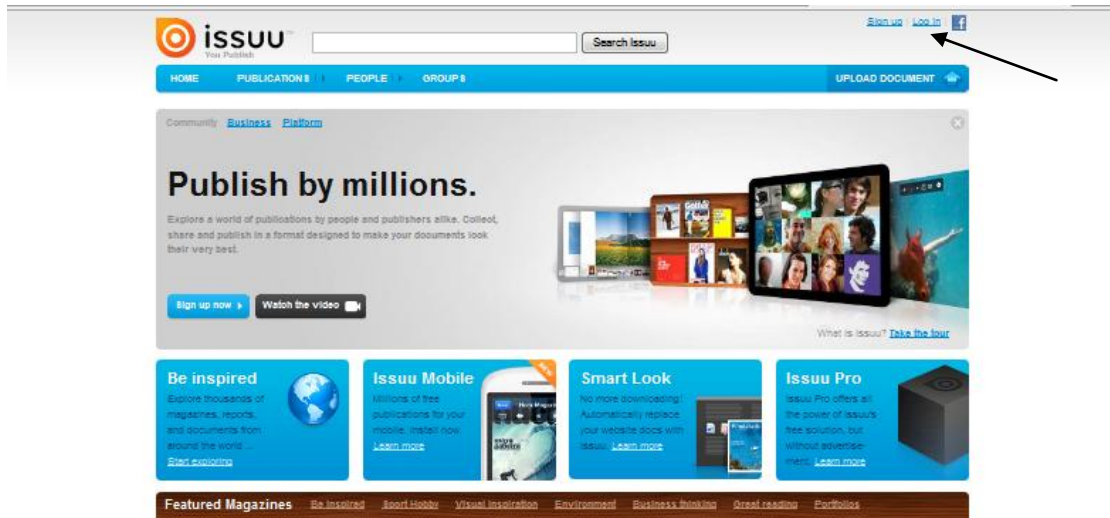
issuu
You Publish

Search Issuu

Sign up | Log in

HOME PUBLICATIONS PEOPLE GROUPS UPLOAD DOCUMENT

Community Business Platform

Publish by millions.

Explore a world of publications by people and publishers alike. Collect, share and publish in a format designed to make your documents look their very best.

Sign up now Watch the video

What is Issuu? Take the tour

Be inspired
Explore thousands of magazines, reports, and documents from around the world ...
Start exploring

Issuu Mobile
Millions of free publications for your mobile. Install now.
Learn more

NEW

Smart Look
No more downloading! Automatically replace your website docs with Issuu. Learn more

Issuu Pro
Issuu Pro offers all the power of Issuu's free solution, but without advertisement. Learn more

Featured Magazines Be inspired Sport Hobby Visual inspiration Environment Business thinking Great reading Portfolios